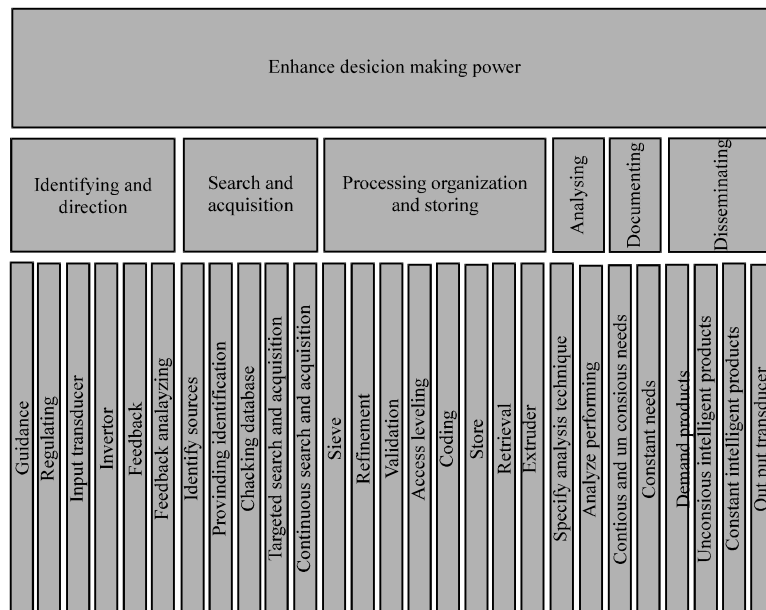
Enhance desicion making power

Identifying and direction

Search and acquisition

Processing organization and storing

Analysing

Documenting

Disseminating

Guidance

Regulating

Input transducer

Invertor

Feedback

Feedback analyzing

Identify sources

Provinding identification

Chacking database

Targeted search and acquisition

Continuous search and acquisition

Sieve

Refinement

Validation

Access leveling

Coding

Store

Retrieval

Extruder

Specify analysis technique

Analyze performing

Contious and un consious needs

Constant needs

Demand products

Unconsious intelligent products

Constant intelligent products

Out put transducer